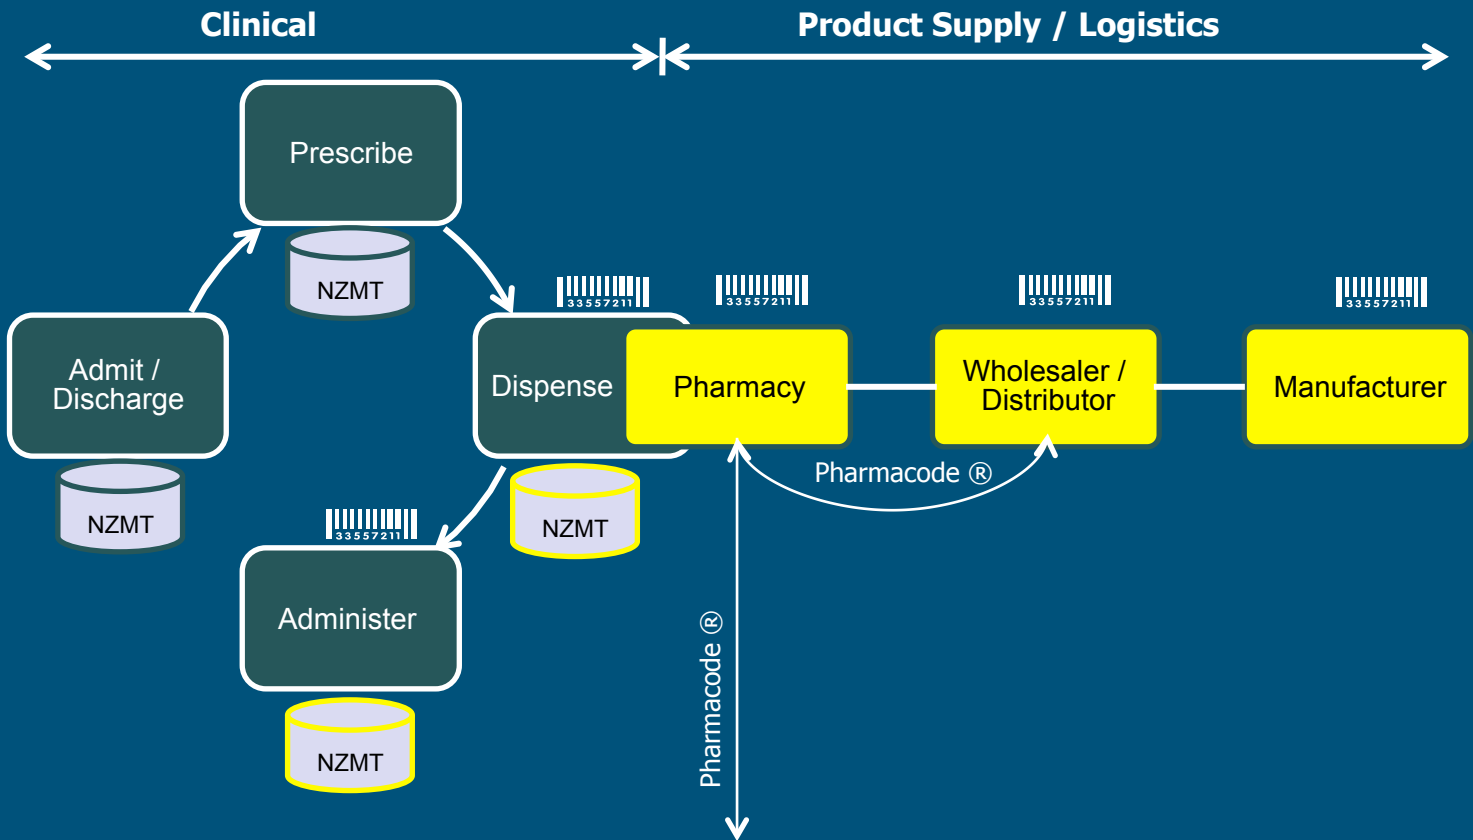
Clinical

Product Supply / Logistics

Prescribe

NZMT

33557211

33557211

33557211

33557211

Admit / Discharge

Dispense

Pharmacy

Wholesaler / Distributor

Manufacturer

Pharmacode ®

NZMT

NZMT

33557211

Administer

NZMT

Pharmacode ®